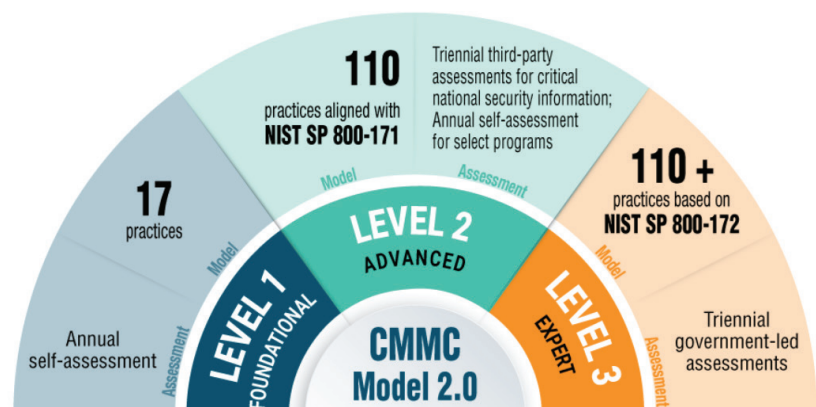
110

practices aligned with NIST SP 800-171

Triennial third-party assessments for critical national security information; Annual self-assessment for select programs

Model

Assessment

17

practices

Model

Annual self-assessment

Assessment

110 +

practices based on NIST SP 800-172

Model

Triennial government-led assessments

Assessment

LEVEL 2

ADVANCED

LEVEL 1

FOUNDATIONAL

LEVEL 3

EXPERT

CMMC

Model 2.0